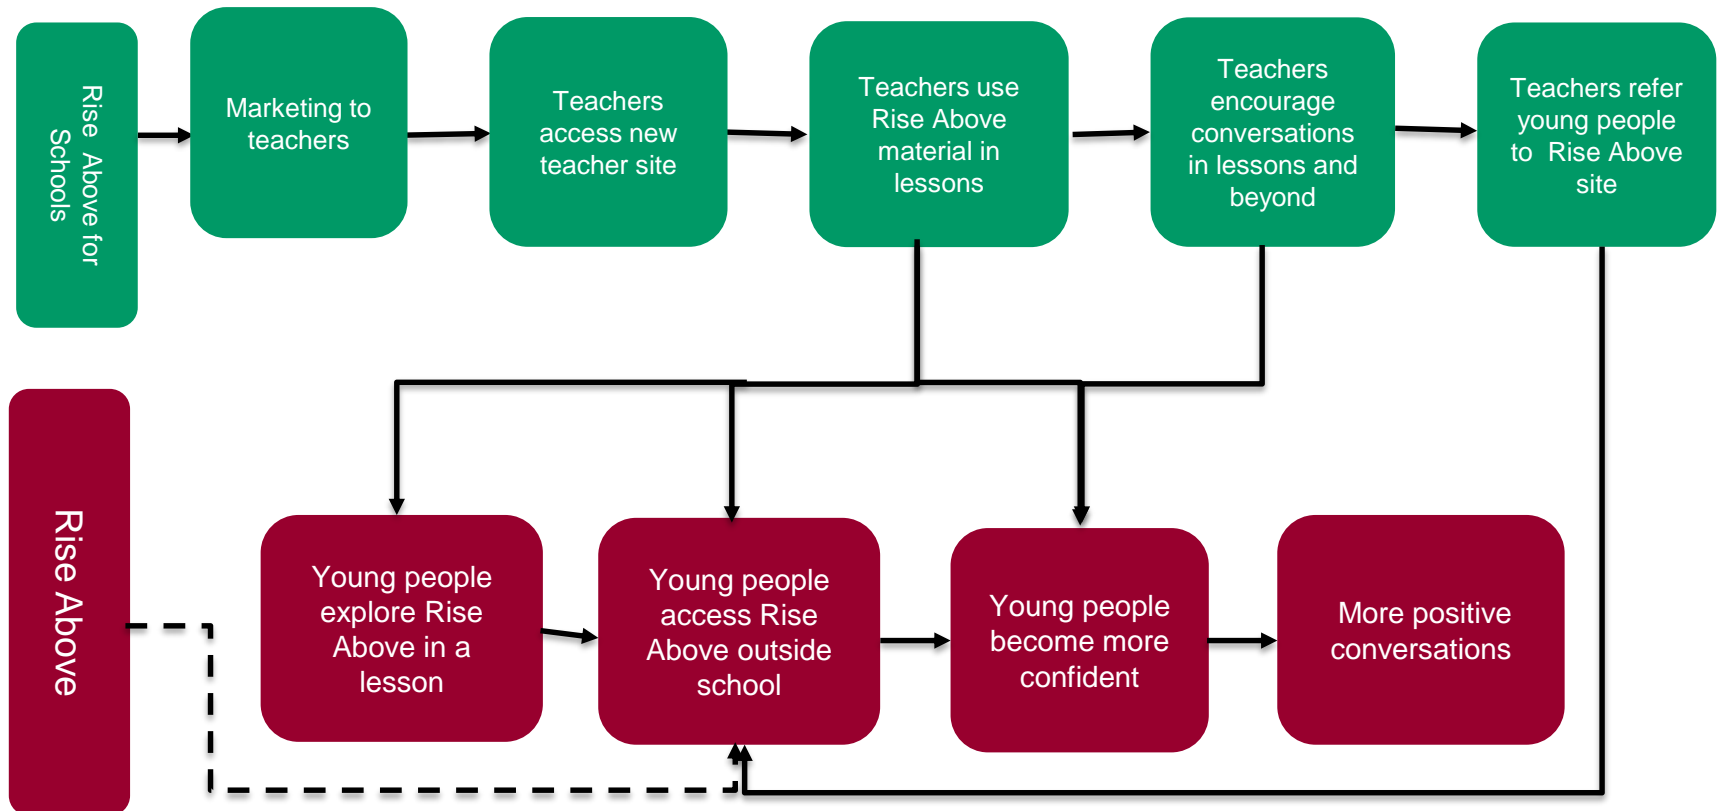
Rise Above for Schools

Marketing to teachers

Teachers access new teacher site

Teachers use Rise Above material in lessons

Teachers encourage conversations in lessons and beyond

Teachers refer young people to Rise Above site

Rise Above

Young people explore Rise Above in a lesson

Young people access Rise Above outside school

Young people become more confident

More positive conversations